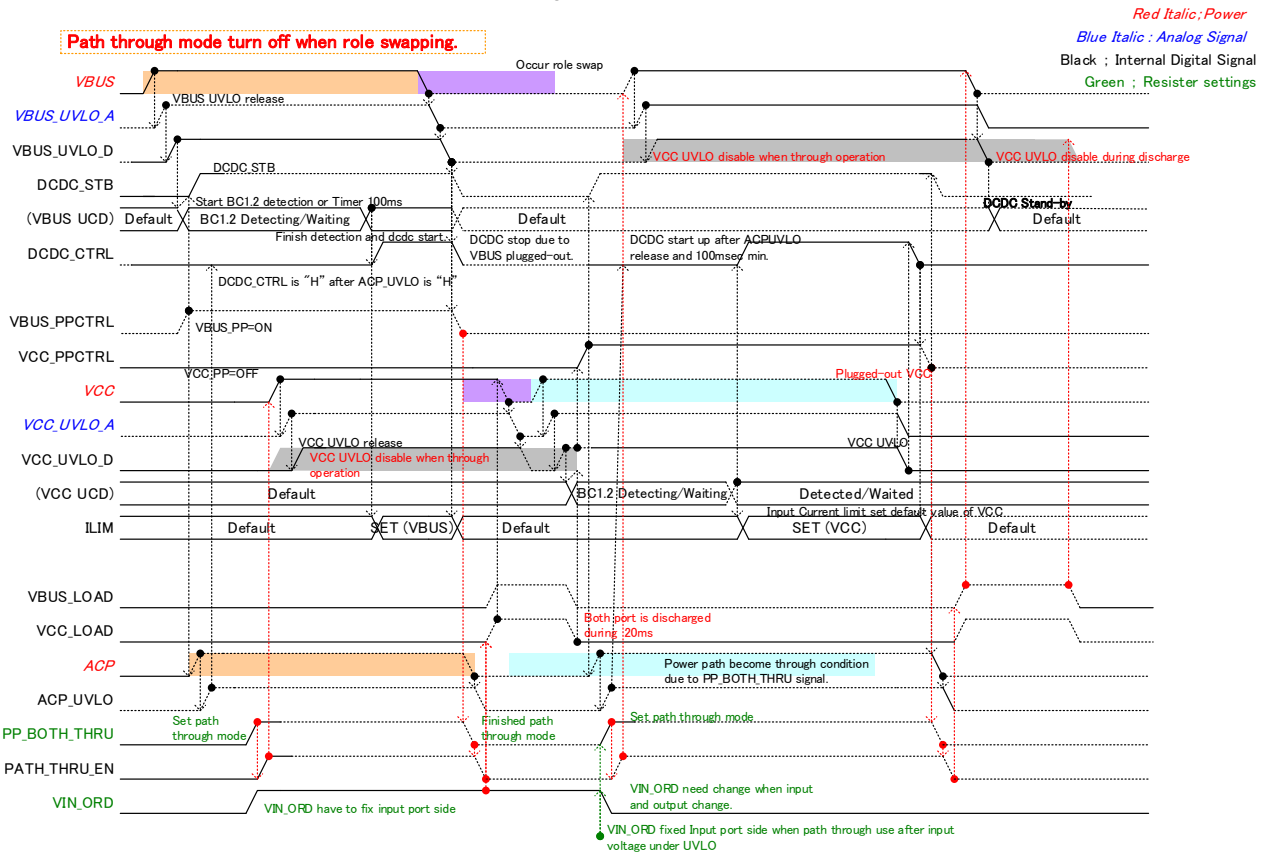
Path through mode turn off when role swapping.

Red Italic;Power
Blue Italic : Analog Signal
Black ; Internal Digital Signal
Green ; Resister settings

VBUS
Occur role swap
VBUS UVLO release
VBUS_UVLO_A
VBUS_UVLO_D
VCC UVLO disable when through operation
VCC UVLO disable during discharge
DCDC_STB
DCDC_STB
Start BC1.2 detection or Timer 100ms
DCDC Stand-by
(VBUS UCD)
Default
BC1.2 Detecting/Waiting
Default
Default
Finish detection and dcdc start.
DCDC stop due to VBUS plugged-out.
DCDC start up after ACPUVLO release and 100msec min.
DCDC_CTRL
DCDC_CTRL is "H" after ACP_UVLO is "H"
VBUS_PPCTRL
VBUS_PP=ON
VCC_PPCTRL
VCC:PP=OFF
Plugged-out VCC
VCC
VCC_UVLO_A
VCC UVLO release
VCC UVLO
VCC_UVLO_D
VCC UVLO disable when through operation
(VCC UCD)
Default
BC1.2 Detecting/Waiting
Detected/Waited
Input Current limit set default value of VCC.
ILIM
Default
SET (VBUS)
Default
SET (VCC)
Default
VBUS_LOAD
VCC_LOAD
Both port is discharged during 20ms
ACP
Power path become through condition due to PP_BOTH_THRU signal.
ACP_UVLO
Set path through mode
Finished path through mode
Set path through mode
PP_BOTH_THRU
PATH_THRU_EN
VIN_ORD need change when input and output change.
VIN_ORD
VIN_ORD have to fix input port side
VIN_ORD fixed Input port side when path through use after input voltage under UVLO